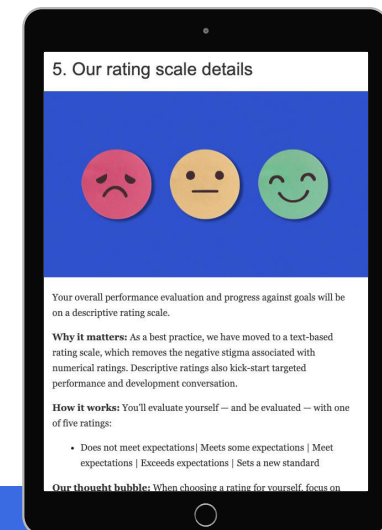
5. Our rating scale details

Your overall performance evaluation and progress against goals will be on a descriptive rating scale.

**Why it matters:** As a best practice, we have moved to a text-based rating scale, which removes the negative stigma associated with numerical ratings. Descriptive ratings also kick-start targeted performance and development conversation.

**How it works:** You'll evaluate yourself — and be evaluated — with one of five ratings:

- Does not meet expectations| Meets some expectations | Meet expectations | Exceeds expectations | Sets a new standard

**Our thought bubble:** When choosing a rating for yourself, focus on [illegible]